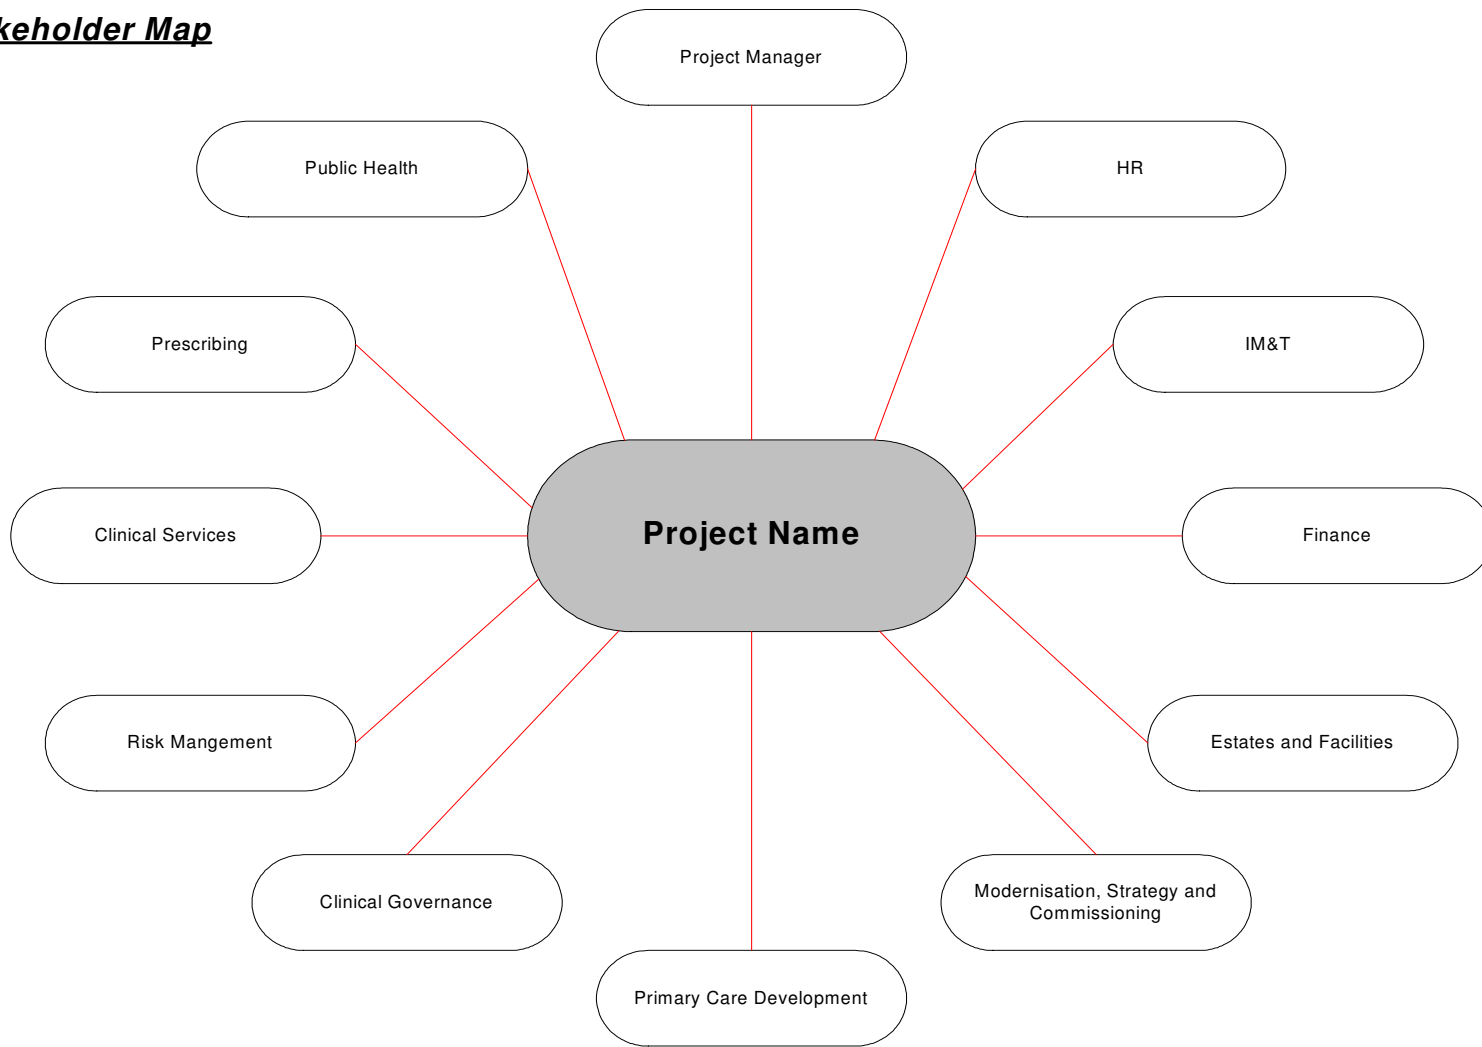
keholder Map

Project Manager

Public Health

HR

Prescribing

IM&T

Project Name

Clinical Services

Finance

Risk Mangement

Estates and Facilities

Clinical Governance

Modernisation, Strategy and Commissioning

Primary Care Development